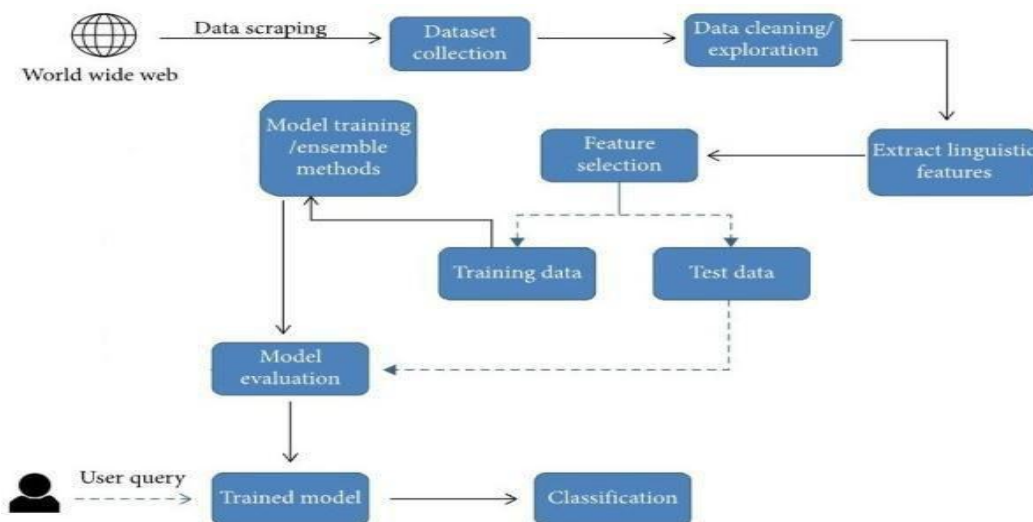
World wide web

Data scraping

Dataset collection

Data cleaning/ exploration

Model training /ensemble methods

Feature selection

Extract linguistic features

Training data

Test data

Model evaluation

User query

Trained model

Classification